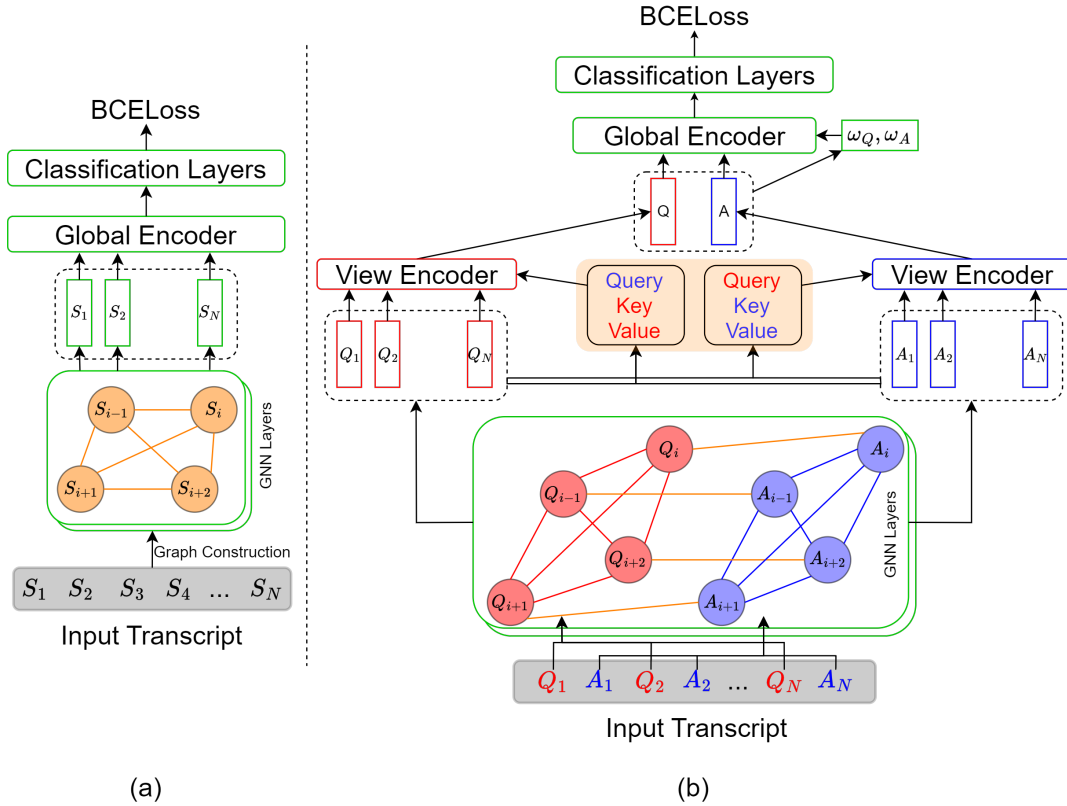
BCELoss

Classification Layers

Global Encoder

$S_1$ $S_2$ $S_N$

$S_{i-1}$ $S_i$ $S_{i+1}$ $S_{i+2}$

GNN Layers

Graph Construction

$S_1$ $S_2$ $S_3$ $S_4$ ... $S_N$

Input Transcript

(a)

BCELoss

Classification Layers

Global Encoder

$\omega_Q, \omega_A$

Q A

View Encoder

Query Key Value

Query Key Value

View Encoder

$Q_1$ $Q_2$ $Q_N$

$A_1$ $A_2$ $A_N$

$Q_i$ $A_i$ $Q_{i-1}$ $A_{i-1}$ $Q_{i+2}$ $A_{i+2}$ $Q_{i+1}$ $A_{i+1}$

GNN Layers

$Q_1$ $A_1$ $Q_2$ $A_2$ ... $Q_N$ $A_N$

Input Transcript

(b)